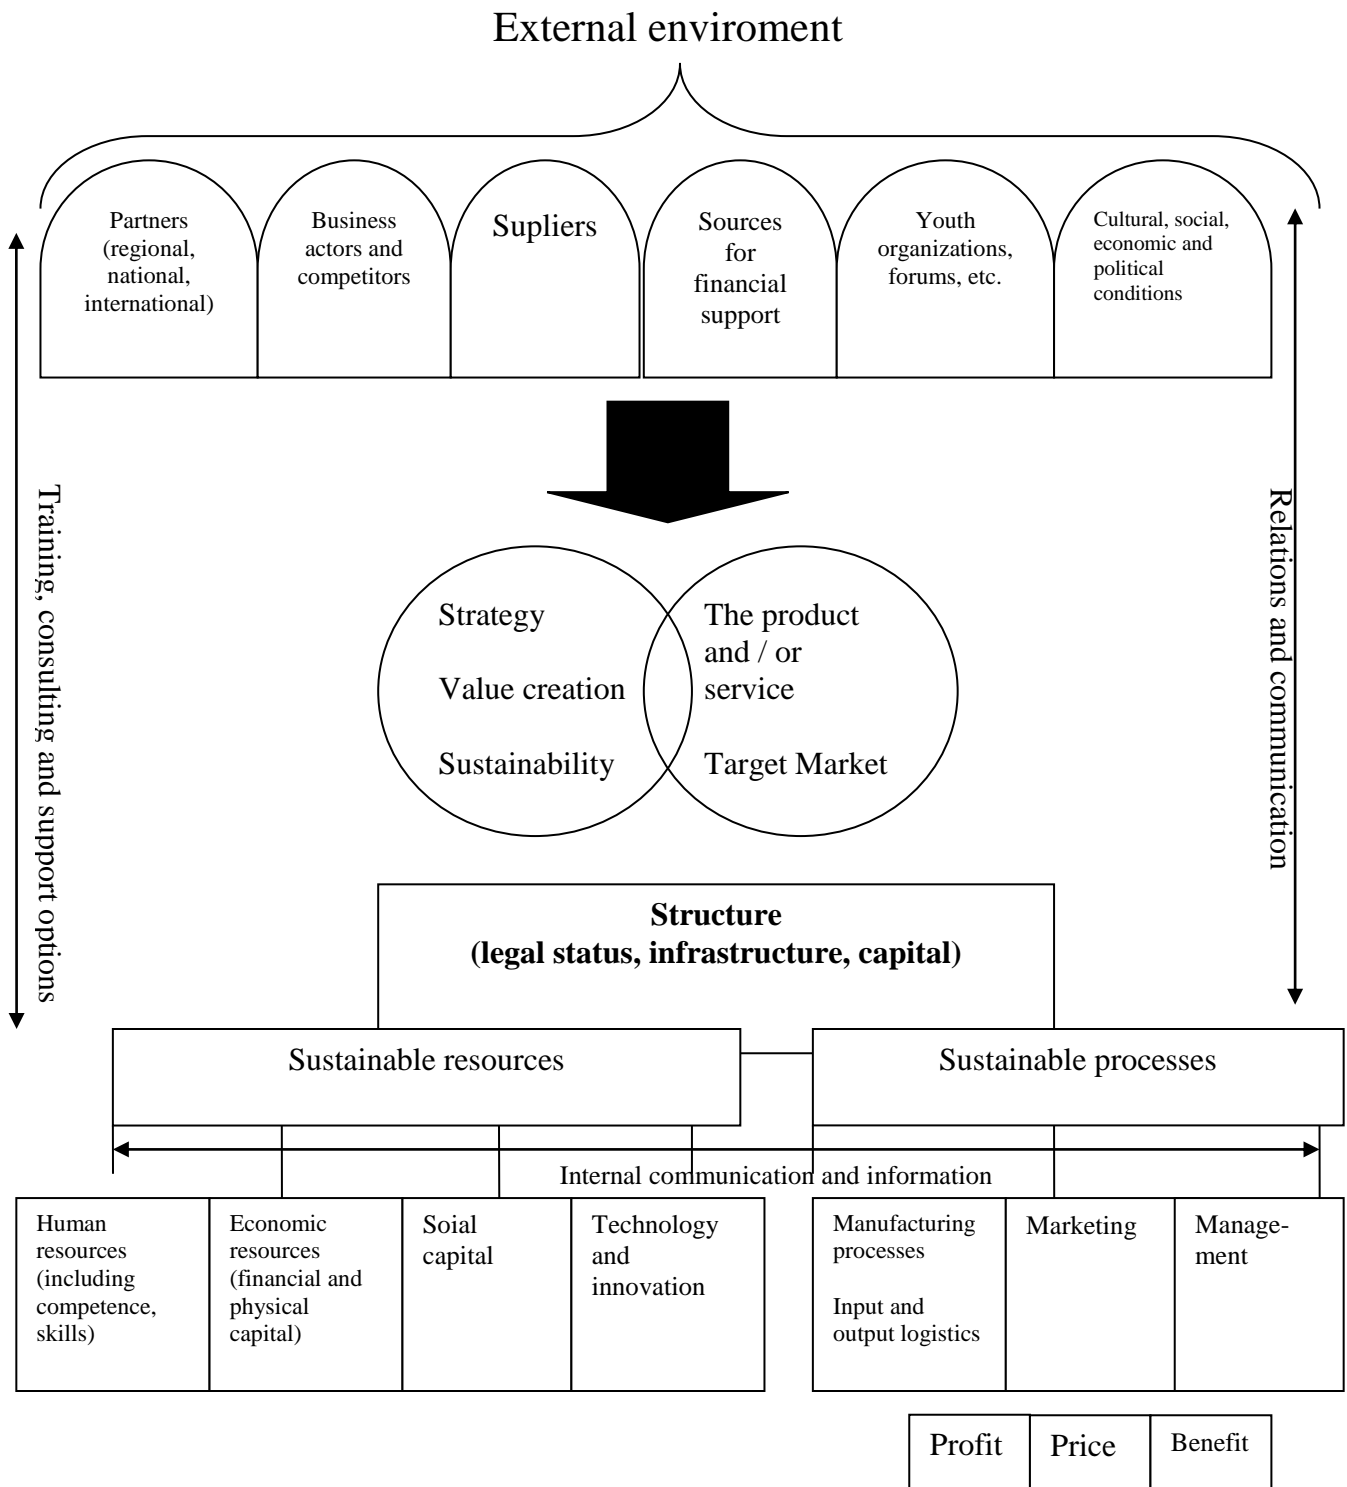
External enviroment

Partners (regional, national, international)

Business actors and competitors

Supliers

Sources for financial support

Youth organizations, forums, etc.

Cultural, social, economic and political conditions

Training, consulting and support options

Relations and communication

Strategy

Value creation

Sustainability

The product and / or service

Target Market

**Structure (legal status, infrastructure, capital)**

Sustainable resources

Sustainable processes

Internal communication and information

Human resources (including competence, skills)

Economic resources (financial and physical capital)

Soial capital

Technology and innovation

Manufacturing processes

Input and output logistics

Marketing

Management

| Profit | Price | Benefit |
|---|---|---|